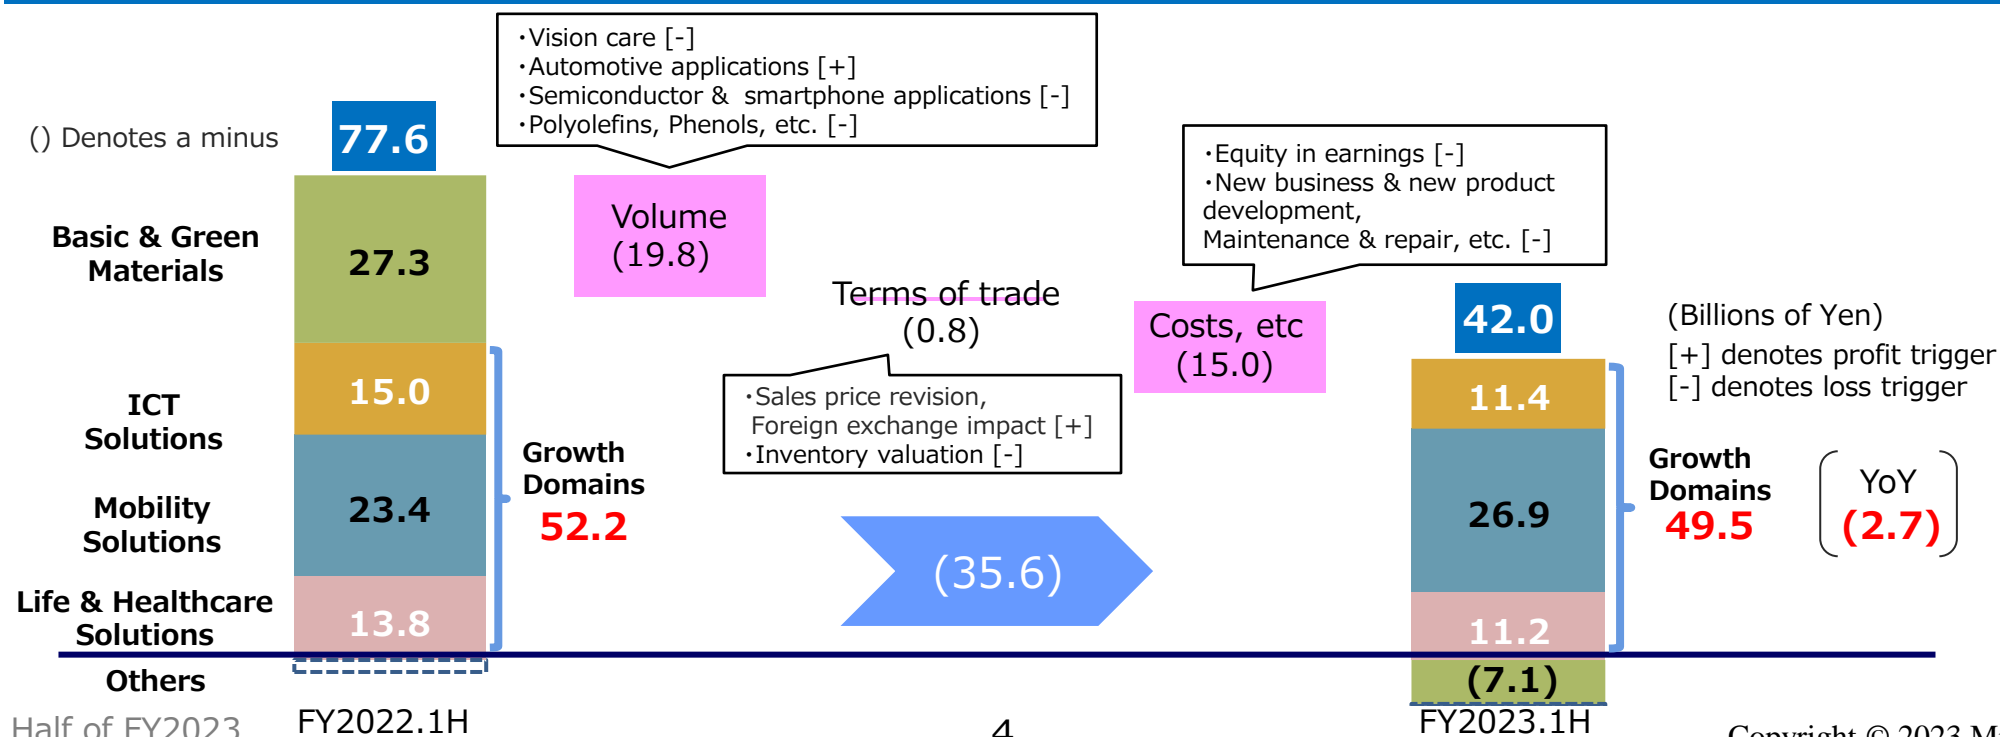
() Denotes a minus

77.6

Basic & Green Materials

27.3

ICT Solutions

15.0

Mobility Solutions

23.4

Life & Healthcare Solutions

13.8

Others

Growth Domains
52.2

・Vision care [-]
・Automotive applications [+]
・Semiconductor & smartphone applications [-]
・Polyolefins, Phenols, etc. [-]

Volume
(19.8)

Terms of trade
(0.8)

・Sales price revision, Foreign exchange impact [+]
・Inventory valuation [-]

(35.6)

・Equity in earnings [-]
・New business & new product development, Maintenance & repair, etc. [-]

Costs, etc
(15.0)

42.0

11.4

26.9

11.2

(7.1)

Growth Domains
49.5

(Billions of Yen)
[+] denotes profit trigger
[-] denotes loss trigger

YoY
(2.7)

Half of FY2023

FY2022.1H

4

FY2023.1H

Copyright © 2023 M